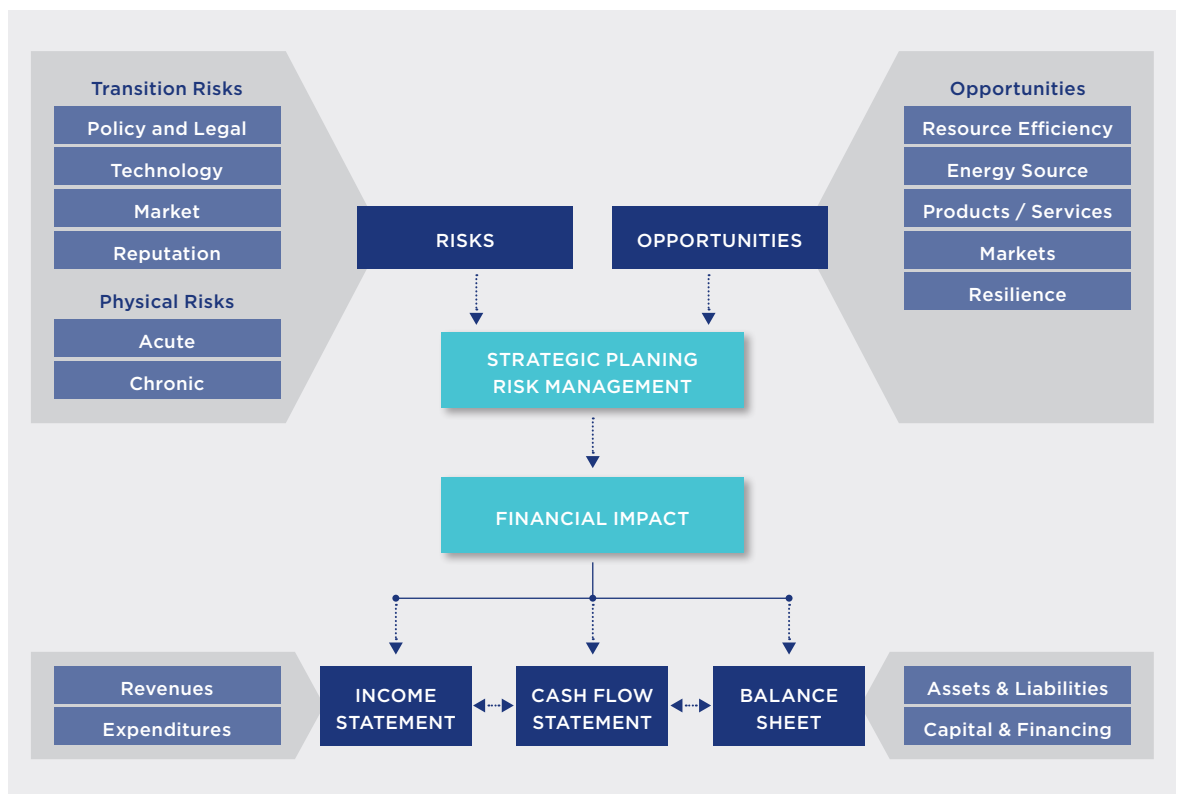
Transition Risks
Policy and Legal
Technology
Market
Reputation
Physical Risks
Acute
Chronic

Opportunities
Resource Efficiency
Energy Source
Products / Services
Markets
Resilience

RISKS
OPPORTUNITIES

STRATEGIC PLANING
RISK MANAGEMENT

FINANCIAL IMPACT

Revenues
Expenditures

INCOME STATEMENT
CASH FLOW STATEMENT
BALANCE SHEET

Assets & Liabilities
Capital & Financing